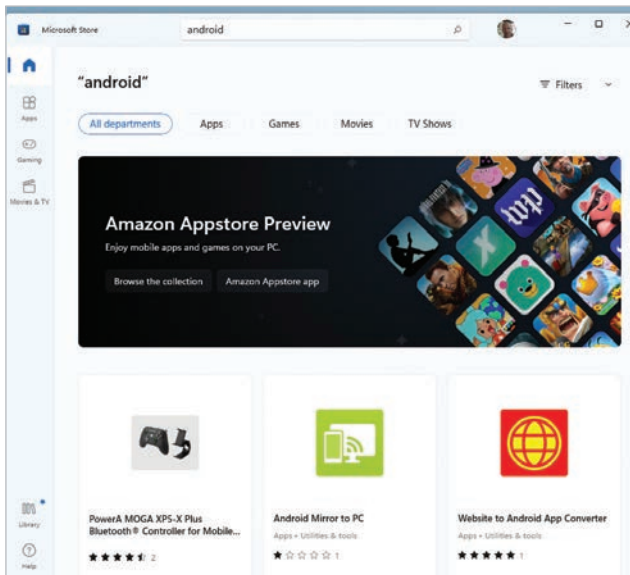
Microsoft Store
android

Apps
Gaming
Movies & TV

"android"
Filters

All departments
Apps
Games
Movies
TV Shows

Amazon Appstore Preview
Enjoy mobile apps and games on your PC.
Browse the collection
Amazon Appstore app

PowerA MOGA XP5-X Plus Bluetooth® Controller for Mobile...
★★★★☆ 2

Android Mirror to PC
Apps • Utilities & tools
★☆☆☆☆ 1

Website to Android App Converter
Apps • Utilities & tools
★★★★★ 1

Library
Help